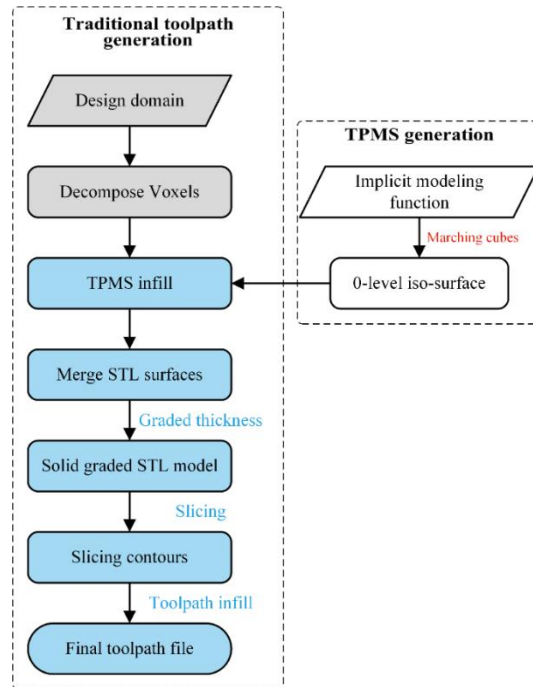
Traditional toolpath generation

Design domain

Decompose Voxels

TPMS infill

Merge STL surfaces

Graded thickness

Solid graded STL model

Slicing

Slicing contours

Toolpath infill

Final toolpath file

TPMS generation

Implicit modeling function

Marching cubes

0-level iso-surface